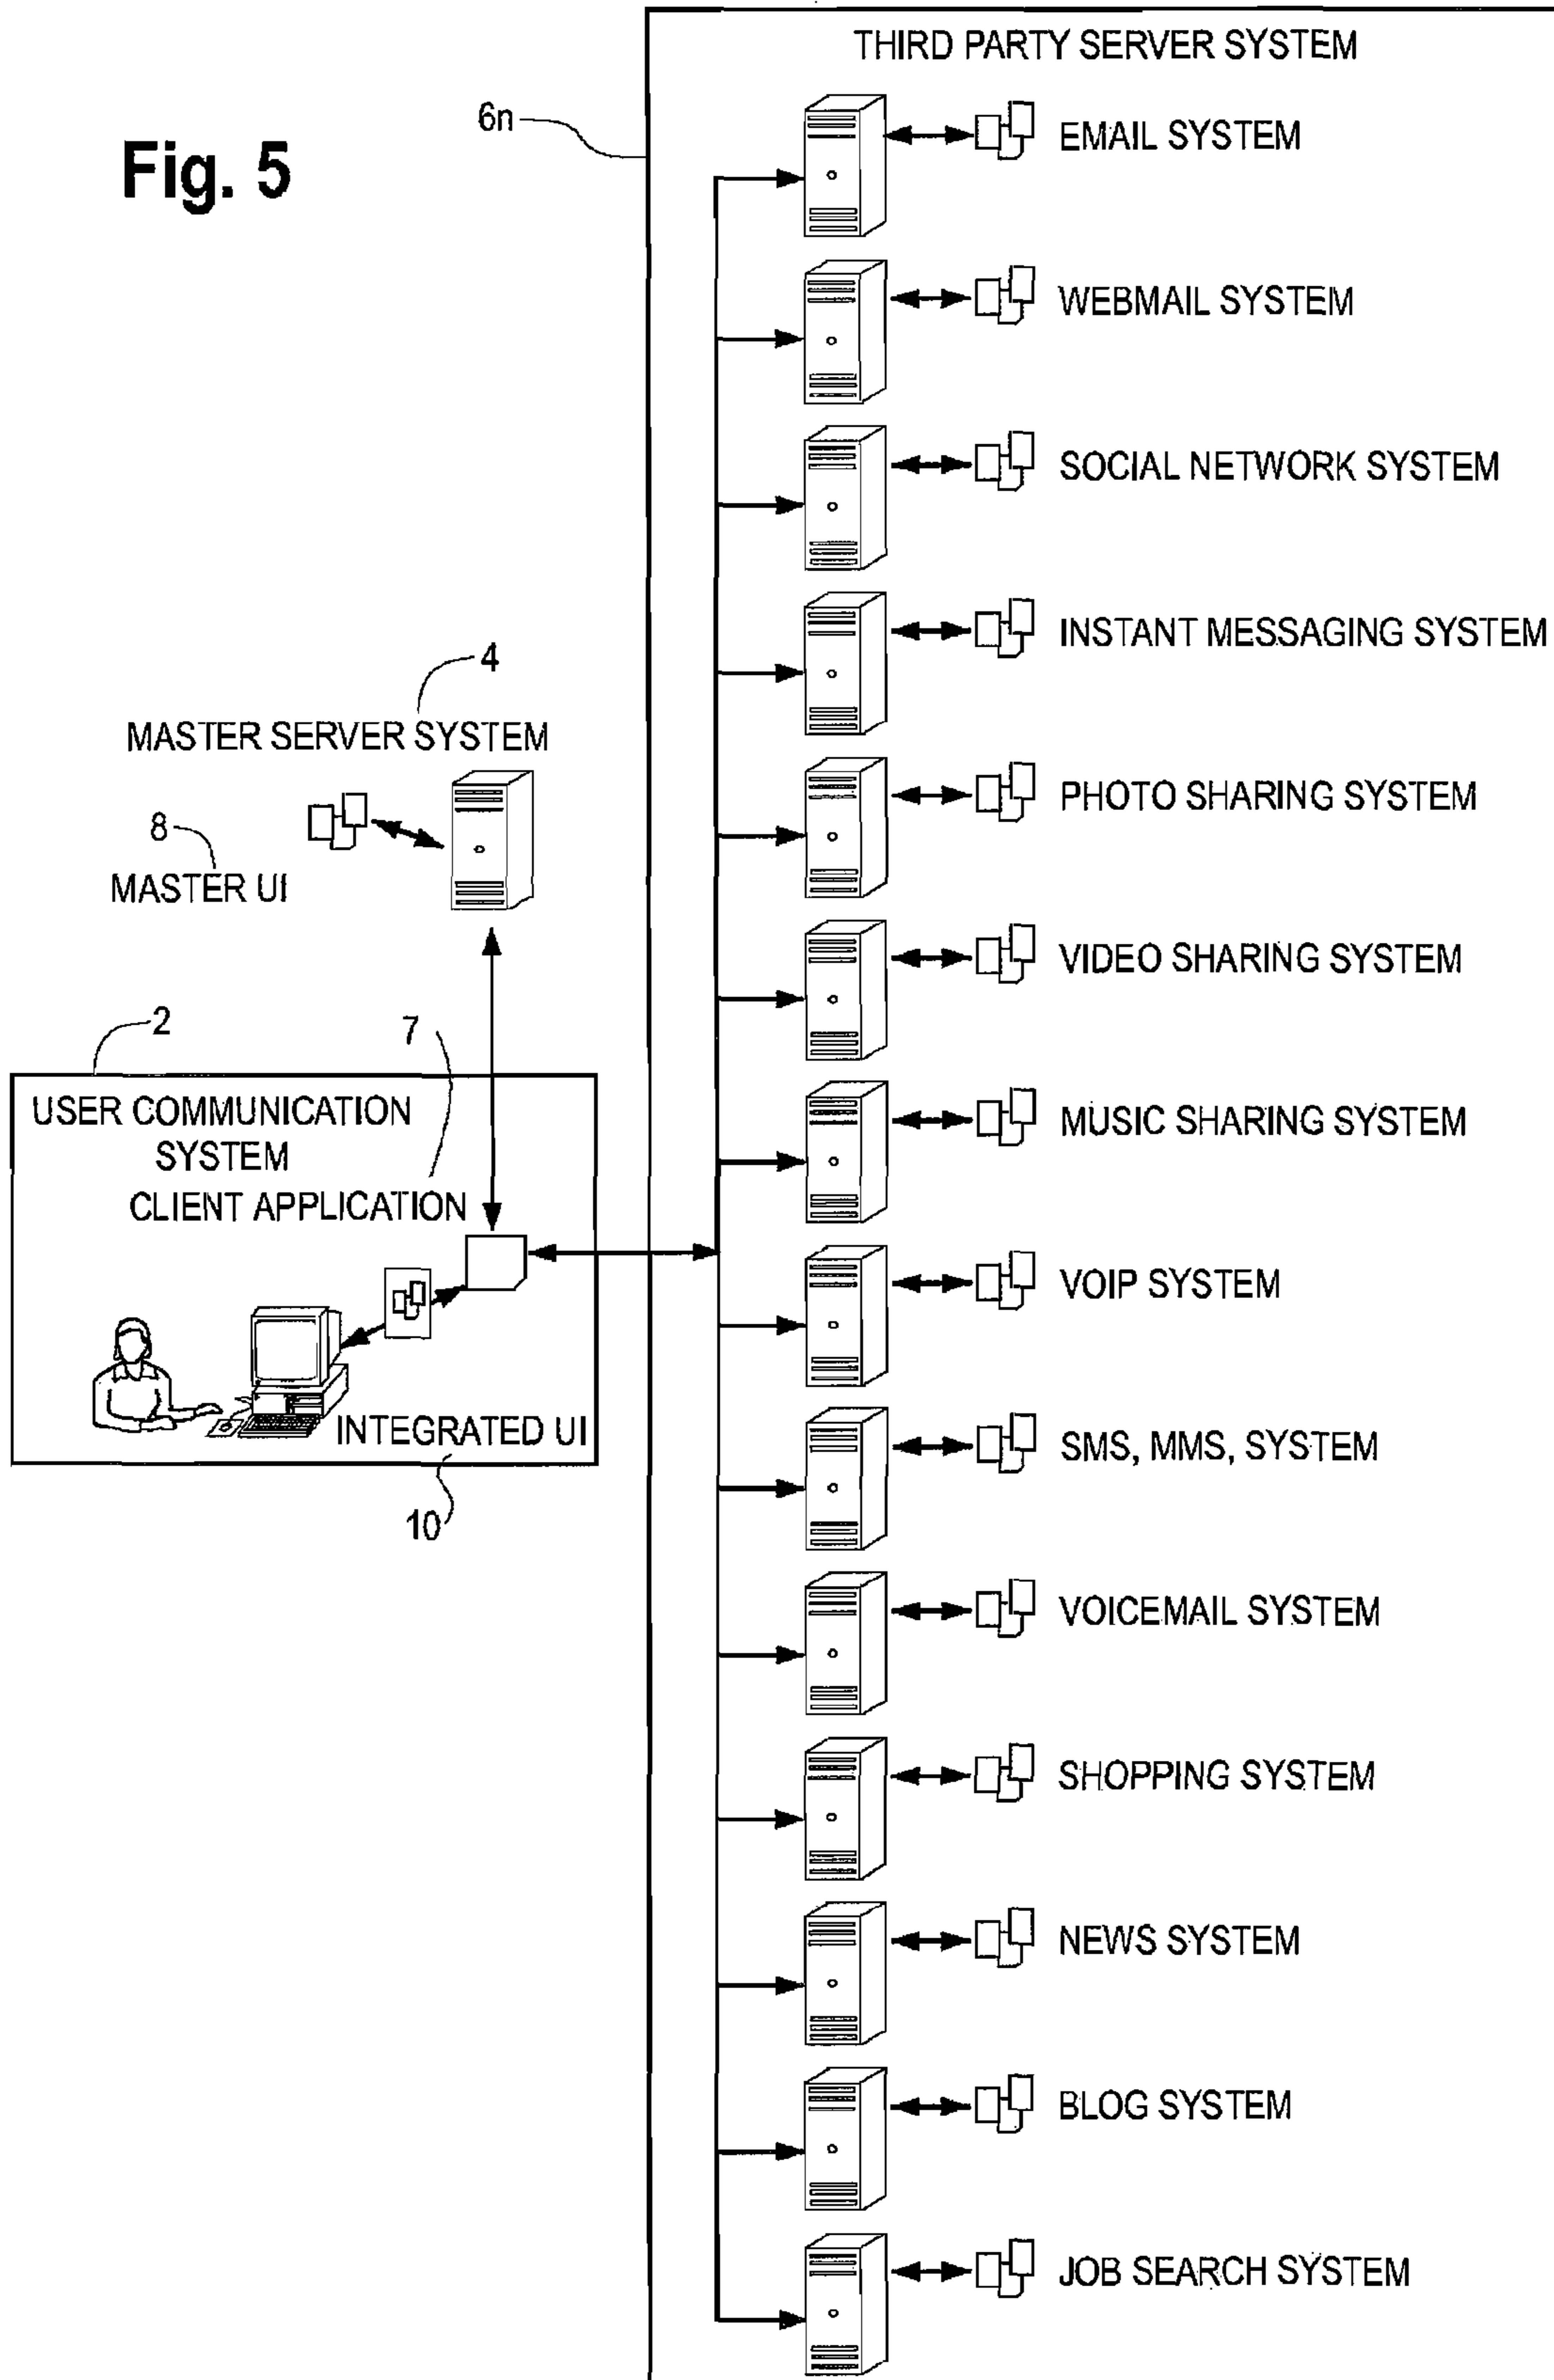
Fig. 5

6n

THIRD PARTY SERVER SYSTEM

EMAIL SYSTEM

WEBMAIL SYSTEM

SOCIAL NETWORK SYSTEM

INSTANT MESSAGING SYSTEM

4

MASTER SERVER SYSTEM

8

MASTER UI

PHOTO SHARING SYSTEM

VIDEO SHARING SYSTEM

2

7

USER COMMUNICATION SYSTEM

CLIENT APPLICATION

MUSIC SHARING SYSTEM

VOIP SYSTEM

INTEGRATED UI

SMS, MMS, SYSTEM

10

VOICEMAIL SYSTEM

SHOPPING SYSTEM

NEWS SYSTEM

BLOG SYSTEM

JOB SEARCH SYSTEM